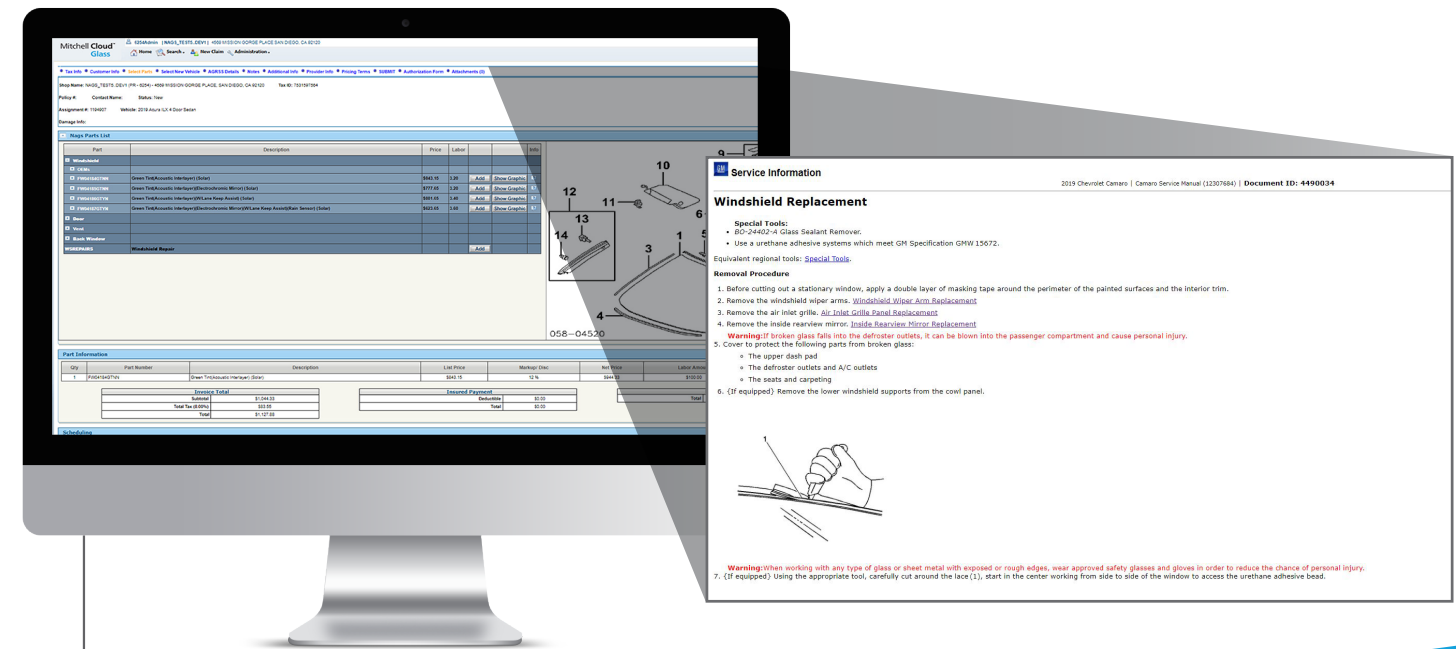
Mitchell Cloud Glass

6254Admin | NAGS_TESTS_DEV1 | 4569 MISSION GORGE PLACE SAN DIEGO, CA 92120

Home Search New Claim Administration

Tax Info Customer Info Insert Parts Select New Vehicle AGRSS Details Notes Additional Info Provider Info Pricing Terms SUBMIT Authorization Form Attachments (0)

Shop Name: NAGS_TESTS_DEV1 (PR - 6254) - 4569 MISSION GORGE PLACE, SAN DIEGO, CA 92120 Tax ID: 7531597564

Policy #: Contact Name: Status: New

Assignment #: 1184607 Vehicle: 2019 Acura ILX 4 Door Sedan

Damage Info:

Nags Parts List

| Part | Description | Price | Labor | | | Info |
|---|---|---|---|---|---|---|
| Windshield | | | | | | |
| OEMs | | | | | | |
| FW04183GTNN | Green Tint(Acoustic Interlayer) (Solar) | $943.15 | 3.20 | Add | Show Graphic | |
| FW04183GTMN | Green Tint(Acoustic Interlayer)(Electrochromic Mirror) (Solar) | $777.65 | 3.20 | Add | Show Graphic | |
| FW04183GTYN | Green Tint(Acoustic Interlayer)(W/Lane Keep Assist) (Solar) | $881.05 | 3.40 | Add | Show Graphic | |
| FW04157GTYN | Green Tint(Acoustic Interlayer)(Electrochromic Mirror)(W/Lane Keep Assist)(Rain Sensor) (Solar) | $923.05 | 3.60 | Add | Show Graphic | |
| Door | | | | | | |
| Vent | | | | | | |
| Back Window | | | | | | |
| WSREPAIRS | Windshield Repair | | | Add | | |

10 12 11 13 14 3 1 5 6 9 4

058-04520

Part Information

| Qty | Part Number | Description | List Price | Markup/ Disc | Net Price | Labor Amou |
|---|---|---|---|---|---|---|
| 1 | FW04183GTNN | Green Tint(Acoustic Interlayer) (Solar) | $943.15 | 12 % | $844.32 | $150.00 |

| Invoice Total | |
|---|---|
| Subtotal | $1,044.03 |
| Total Tax (8.00%) | $83.55 |
| Total | $1,127.88 |

| Insured Payment | |
|---|---|
| Deductible | $0.00 |
| Total | $0.00 |

Total

Scheduling

Service Information

2019 Chevrolet Camaro | Camaro Service Manual (12307684) | Document ID: 4490034

Windshield Replacement

Special Tools:
• BO-24402-A Glass Sealant Remover.
• Use a urethane adhesive systems which meet GM Specification GMW 15672.

Equivalent regional tools: Special Tools.

Removal Procedure

1. Before cutting out a stationary window, apply a double layer of masking tape around the perimeter of the painted surfaces and the interior trim.
2. Remove the windshield wiper arms. Windshield Wiper Arm Replacement
3. Remove the air inlet grille. Air Inlet Grille Panel Replacement
4. Remove the inside rearview mirror. Inside Rearview Mirror Replacement
Warning:If broken glass falls into the defroster outlets, it can be blown into the passenger compartment and cause personal injury.
5. Cover to protect the following parts from broken glass:
◦ The upper dash pad
◦ The defroster outlets and A/C outlets
◦ The seats and carpeting
6. (If equipped) Remove the lower windshield supports from the cowl panel.

1

Warning:When working with any type of glass or sheet metal with exposed or rough edges, wear approved safety glasses and gloves in order to reduce the chance of personal injury.
7. (If equipped) Using the appropriate tool, carefully cut around the lace (1), start in the center working from side to side of the window to access the urethane adhesive bead.